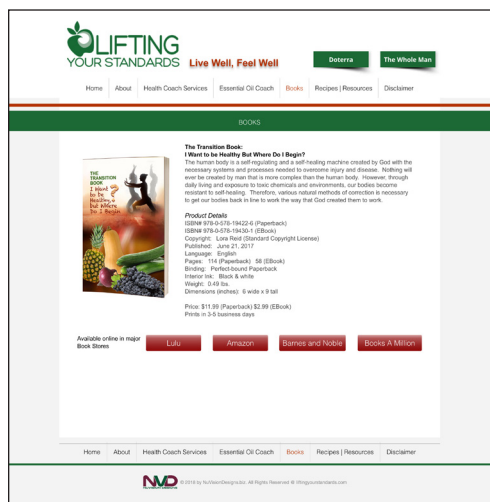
LIFTING YOUR STANDARDS Live Well, Feel Well

Doterra The Whole Man

Home About Health Coach Services Essential Oil Coach Books Recipes | Resources Disclaimer

BOOKS

THE TRANSITION BOOK I Want to be Healthy, But Where Do I Begin?

The Transition Book:
I Want to be Healthy But Where Do I Begin?
The human body is a self-regulating and a self-healing machine created by God with the necessary systems and processes needed to overcome injury and disease. Nothing will ever be created by man that is more complex than the human body. However, through daily living and exposure to toxic chemicals and environments, our bodies become resistant to self-healing. Therefore, various natural methods of correction is necessary to get our bodies back in line to work the way that God created them to work.

Product Details
ISBN# 978-0-578-19422-6 (Paperback)
ISBN# 978-0-578-19430-1 (EBook)
Copyright: Lora Reid (Standard Copyright License)
Published: June 21, 2017
Language: English
Pages: 114 (Paperback) 58 (EBook)
Binding: Perfect-bound Paperback
Interior Ink: Black & white
Weight: 0.49 lbs.
Dimensions (inches): 6 wide x 9 tall

Price: $11.99 (Paperback) $2.99 (EBook)
Prints in 3-5 business days

Available online in major Book Stores

Lulu Amazon Barnes and Noble Books A Million

Home About Health Coach Services Essential Oil Coach Books Recipes | Resources Disclaimer

NVD © 2018 by NuVisionDesigns Inc. All Rights Reserved to liftingyourstandards.com